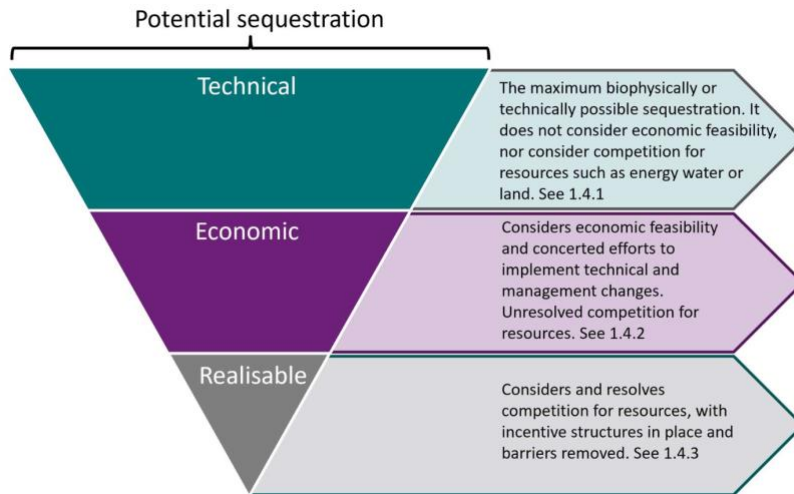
Potential sequestration

Technical

The maximum biophysically or technically possible sequestration. It does not consider economic feasibility, nor consider competition for resources such as energy water or land. See 1.4.1

Economic

Considers economic feasibility and concerted efforts to implement technical and management changes. Unresolved competition for resources. See 1.4.2

Realisable

Considers and resolves competition for resources, with incentive structures in place and barriers removed. See 1.4.3